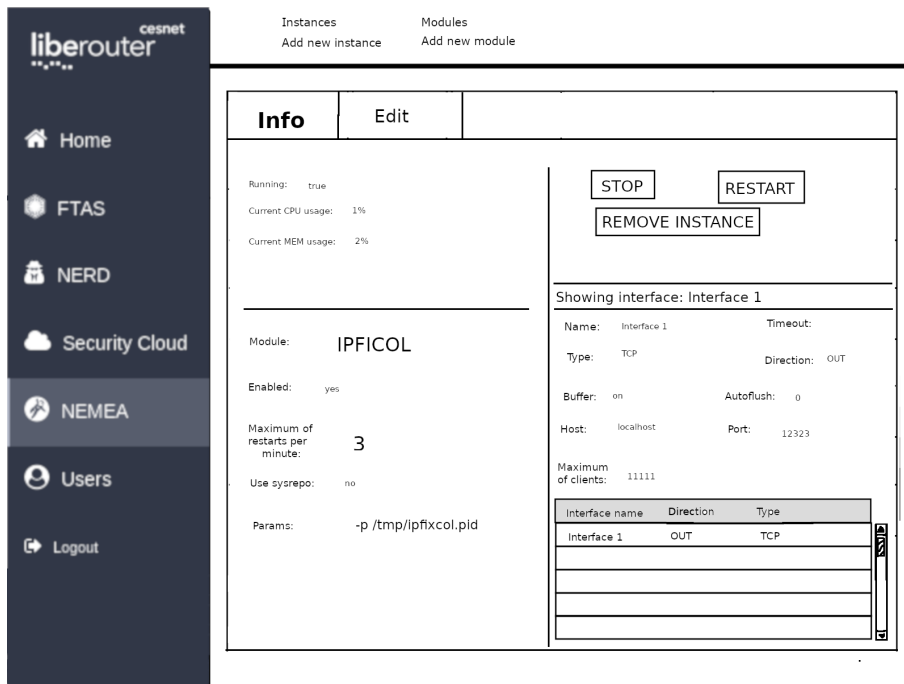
cesnet
liberouter

Home

FTAS

NERD

Security Cloud

NEMEA

Users

Logout

Instances
Add new instance

Modules
Add new module

Info

Edit

Running: true

Current CPU usage: 1%

Current MEM usage: 2%

Module: IPFICOL

Enabled: yes

Maximum of restarts per minute: 3

Use sysrepo: no

Params: -p /tmp/ipfixcol.pid

STOP

RESTART

REMOVE INSTANCE

Showing interface: Interface 1

Name: Interface 1

Timeout:

Type: TCP

Direction: OUT

Buffer: on

Autoflush: 0

Host: localhost

Port: 12323

Maximum of clients: 11111

| Interface name | Direction | Type |
|---|---|---|
| Interface 1 | OUT | TCP |
| | | |
| | | |
| | | |
| | | |